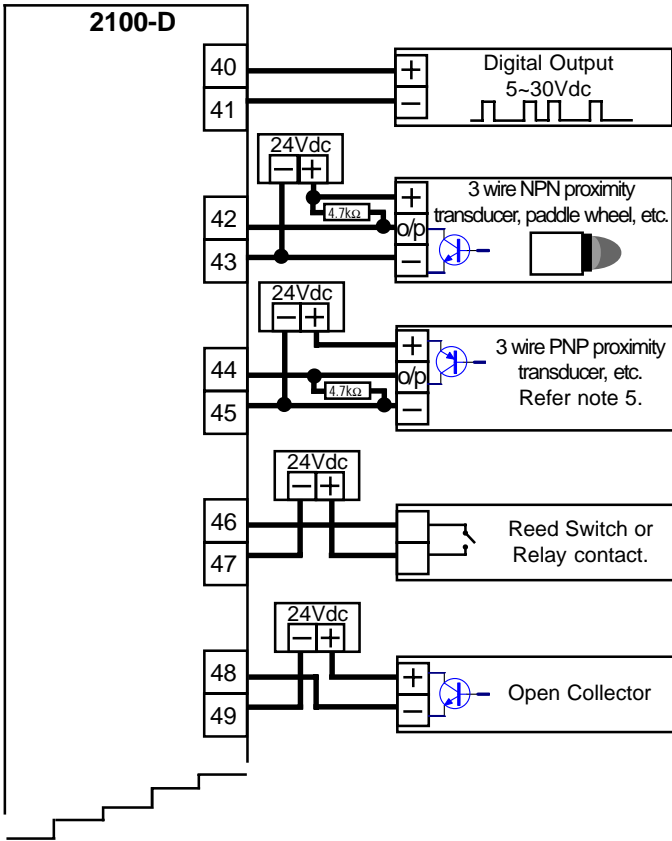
2100-D

40
41
+
−
Digital Output
5~30Vdc

24Vdc
− +
42
43
4.7kΩ
+
o/p
−
3 wire NPN proximity transducer, paddle wheel, etc.

24Vdc
− +
44
45
4.7kΩ
+
o/p
−
3 wire PNP proximity transducer, etc.
Refer note 5.

24Vdc
− +
46
47
Reed Switch or
Relay contact.

24Vdc
− +
48
49
+
−
Open Collector